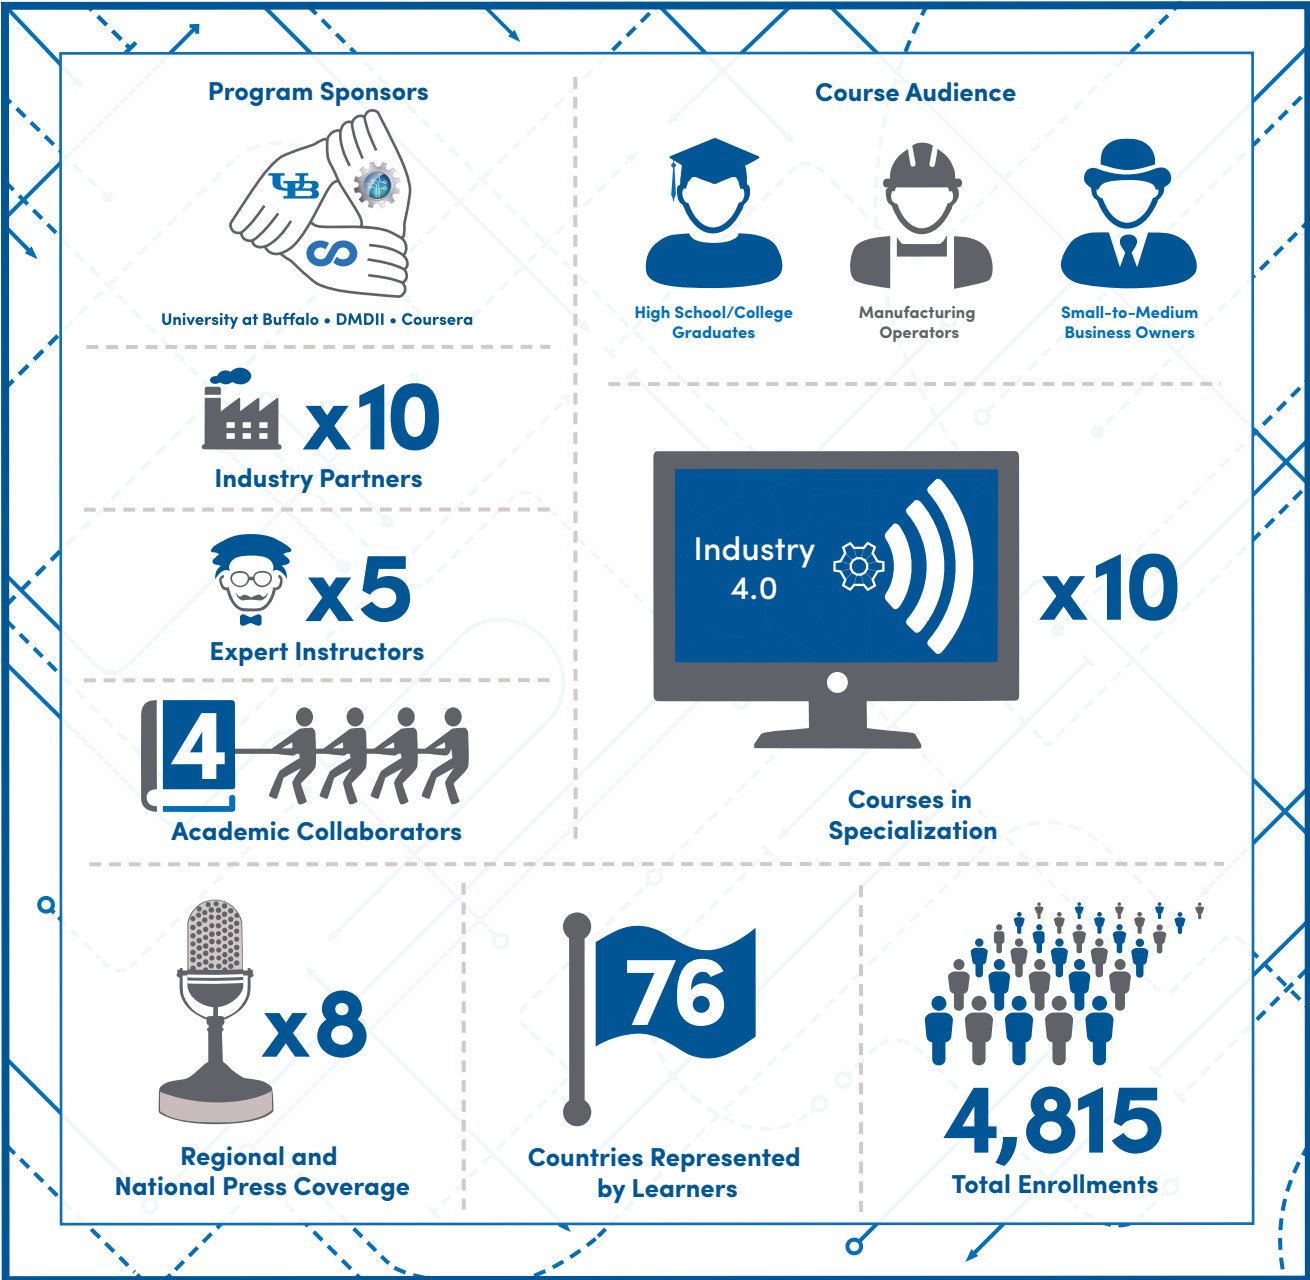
Program Sponsors

UB

University at Buffalo • DMDII • Coursera

Course Audience

High School/College Graduates

Manufacturing Operators

Small-to-Medium Business Owners

x10

Industry Partners

x5

Expert Instructors

4

Academic Collaborators

Industry 4.0

x10

Courses in Specialization

x8

Regional and National Press Coverage

76

Countries Represented by Learners

4,815

Total Enrollments